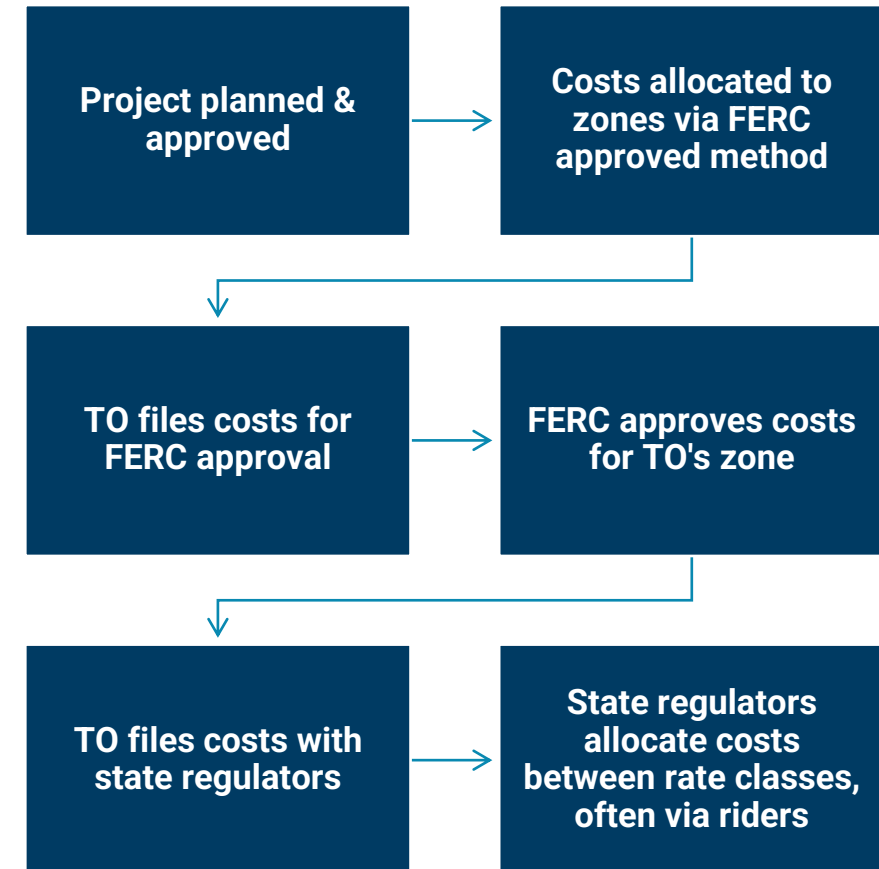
Project planned & approved

Costs allocated to zones via FERC approved method

TO files costs for FERC approval

FERC approves costs for TO's zone

TO files costs with state regulators

State regulators allocate costs between rate classes, often via riders